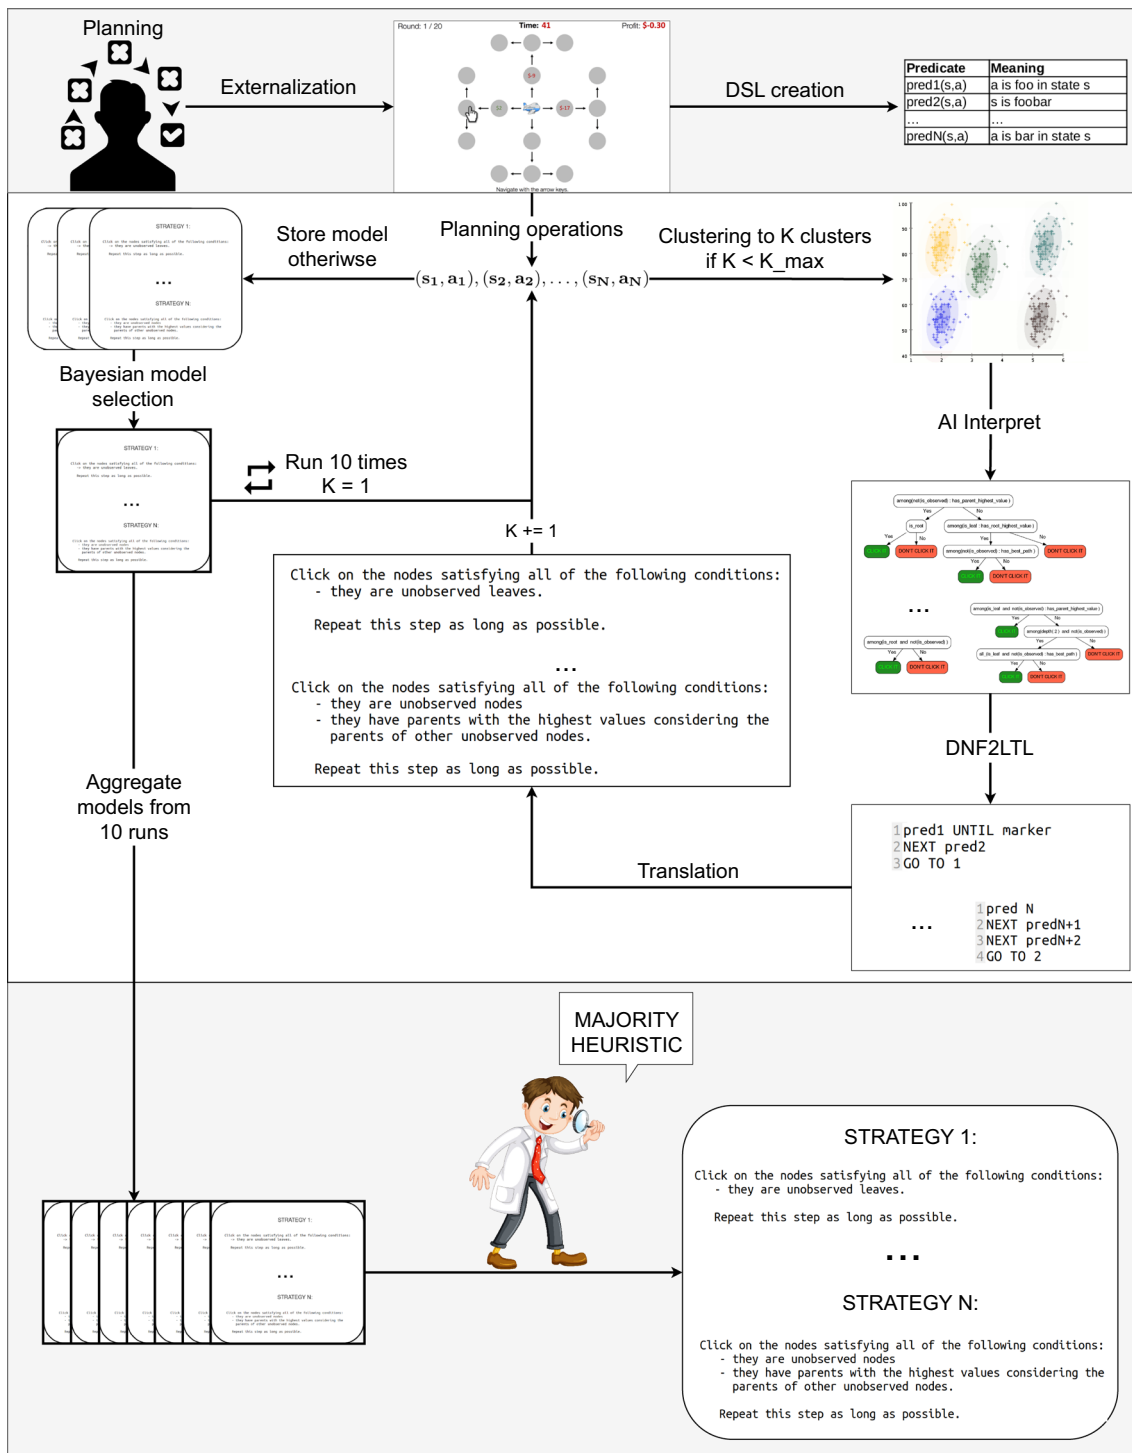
Planning

Externalization

Round: 1 / 20 Time: 41 Profit: $-0.30

Navigate with the arrow keys.

DSL creation

| Predicate | Meaning |
|---|---|
| pred1(s,a) | a is foo in state s |
| pred2(s,a) | s is foobar |
| ... | ... |
| predN(s,a) | a is bar in state s |

Store model otheriwse

Planning operations

Clustering to K clusters if K < K_max

$(s_1, a_1), (s_2, a_2), \ldots, (s_N, a_N)$

STRATEGY 1:

...

STRATEGY N:

Bayesian model selection

AI Interpret

Run 10 times K = 1

K += 1

Click on the nodes satisfying all of the following conditions:
- they are unobserved leaves.

Repeat this step as long as possible.

...

Click on the nodes satisfying all of the following conditions:
- they are unobserved nodes
- they have parents with the highest values considering the parents of other unobserved nodes.

Repeat this step as long as possible.

DNF2LTL

Aggregate models from 10 runs

Translation

1 pred1 UNTIL marker
2 NEXT pred2
3 GO TO 1

...

1 pred N
2 NEXT predN+1
3 NEXT predN+2
4 GO TO 2

MAJORITY HEURISTIC

STRATEGY 1:

Click on the nodes satisfying all of the following conditions:
- they are unobserved leaves.

Repeat this step as long as possible.

...

STRATEGY N:

Click on the nodes satisfying all of the following conditions:
- they are unobserved nodes
- they have parents with the highest values considering the parents of other unobserved nodes.

Repeat this step as long as possible.